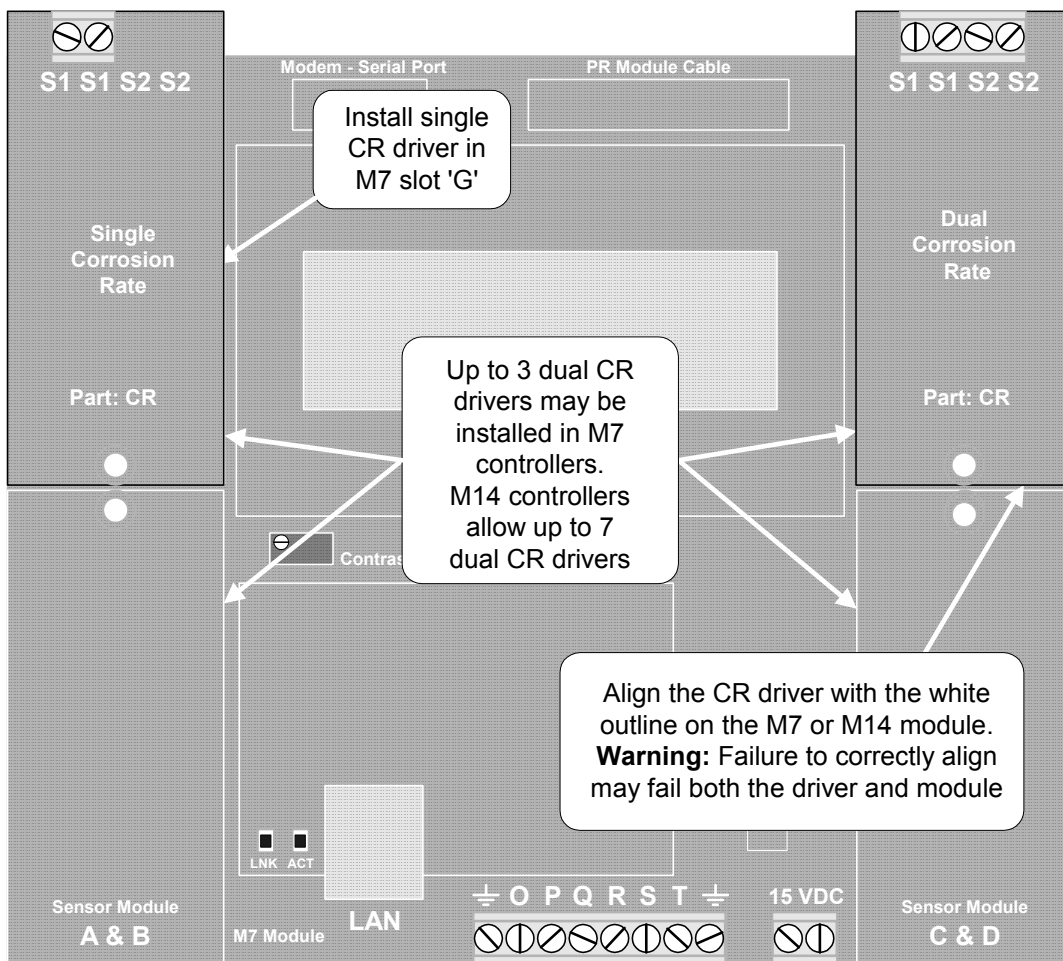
S1 S1 S2 S2

Modem - Serial Port

PR Module Cable

S1 S1 S2 S2

Install single CR driver in M7 slot 'G'

Single Corrosion Rate

Part: CR

Dual Corrosion Rate

Part: CR

Up to 3 dual CR drivers may be installed in M7 controllers. M14 controllers allow up to 7 dual CR drivers

Contras

Align the CR driver with the white outline on the M7 or M14 module. **Warning:** Failure to correctly align may fail both the driver and module

LNK ACT

Sensor Module A & B

M7 Module

LAN

⏚ O P Q R S T ⏚

15 VDC

Sensor Module C & D